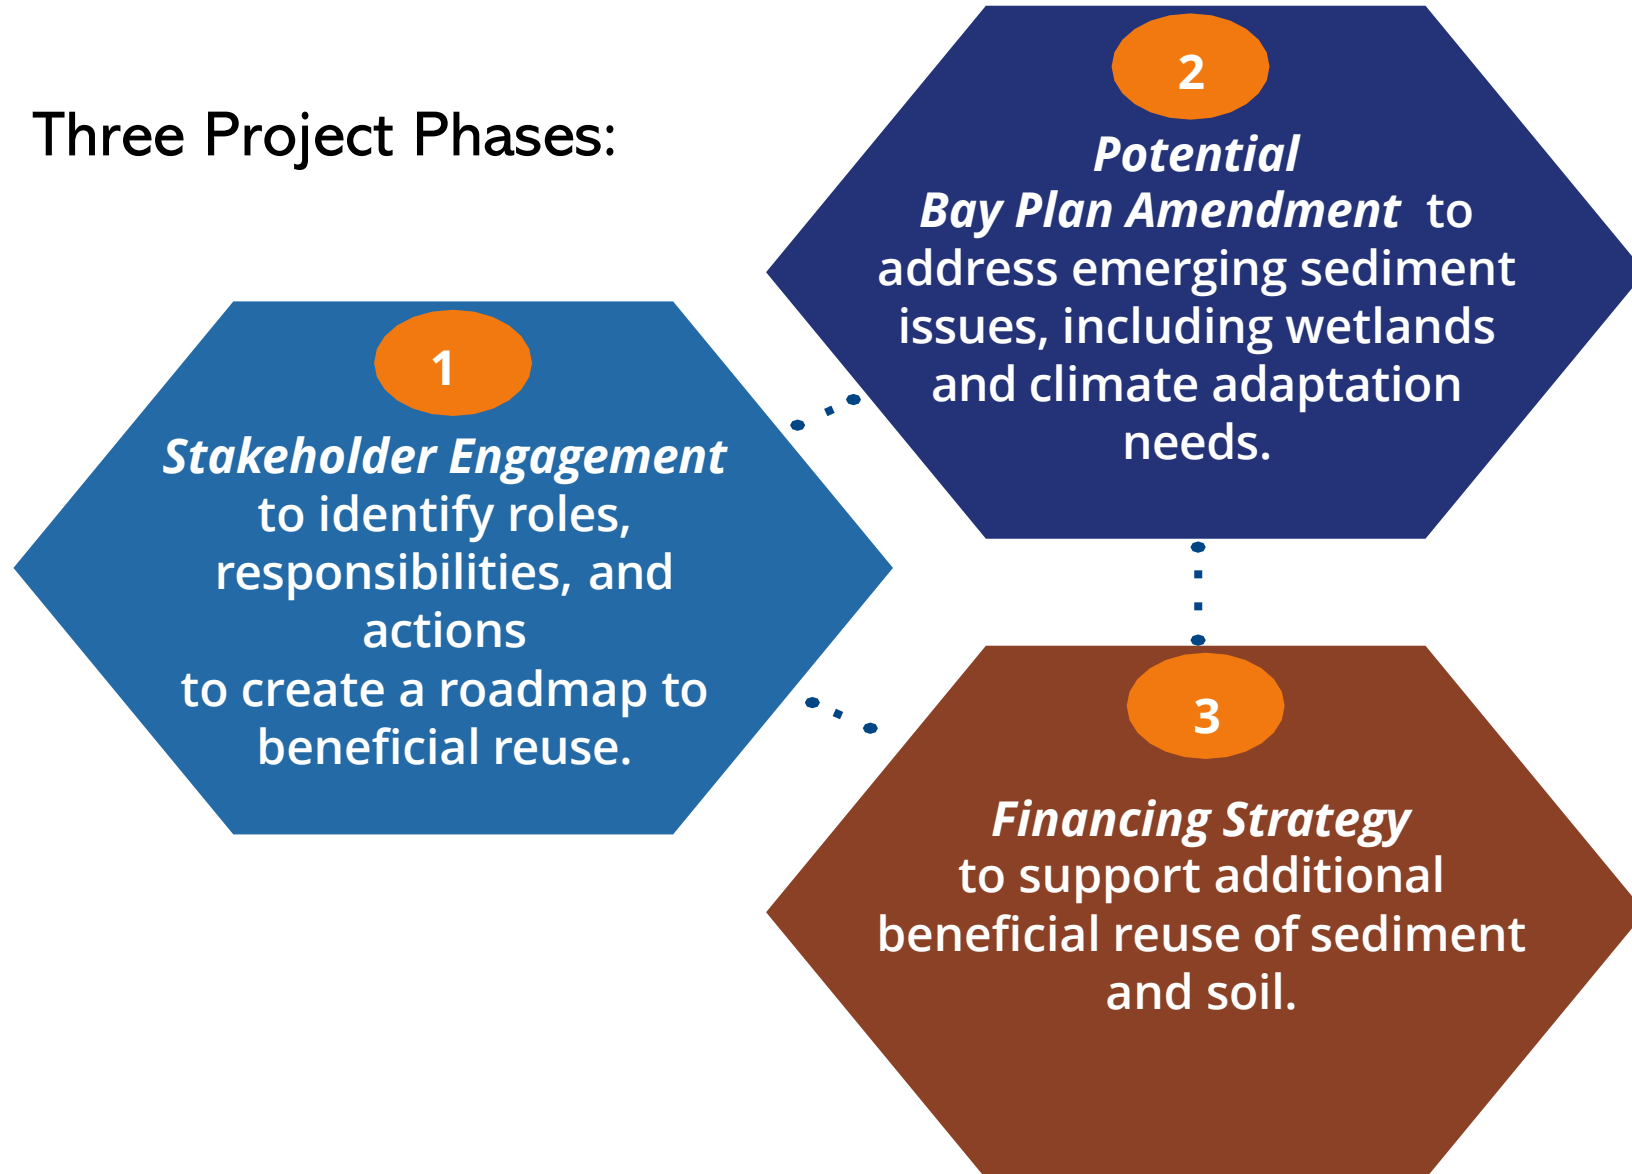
Three Project Phases:

1

Stakeholder Engagement to identify roles, responsibilities, and actions to create a roadmap to beneficial reuse.

2

Potential Bay Plan Amendment to address emerging sediment issues, including wetlands and climate adaptation needs.

3

Financing Strategy to support additional beneficial reuse of sediment and soil.